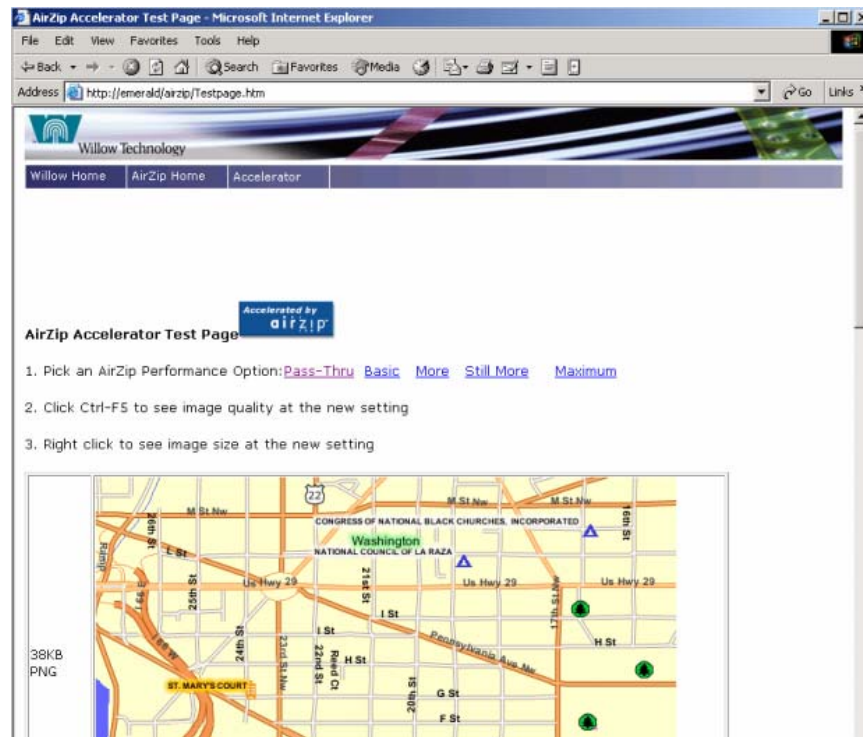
AirZip Accelerator Test Page - Microsoft Internet Explorer

File Edit View Favorites Tools Help

Back Search Favorites Media

Address http://emerald/airzip/Testpage.htm Go Links

Willow Technology

Willow Home AirZip Home Accelerator

AirZip Accelerator Test Page Accelerated by airzip

1. Pick an AirZip Performance Option: Pass-Thru Basic More Still More Maximum

2. Click Ctrl-F5 to see image quality at the new setting

3. Right click to see image size at the new setting

38KB PNG

22 M St Nw M St Nw M St Nw 26th St 16th St CONGRESS OF NATIONAL BLACK CHURCHES, INCORPORATED Washington NATIONAL COUNCIL OF LA RAZA Ramp L St 66 25th St Us Hwy 29 21st St Us Hwy 29 Us Hwy 29 17th St I St I St Pennsylvania Ave Nw H St 24th St 23rd St Nw 22nd St Reed Ct H St ST. MARY'S COURT 20th St G St F St